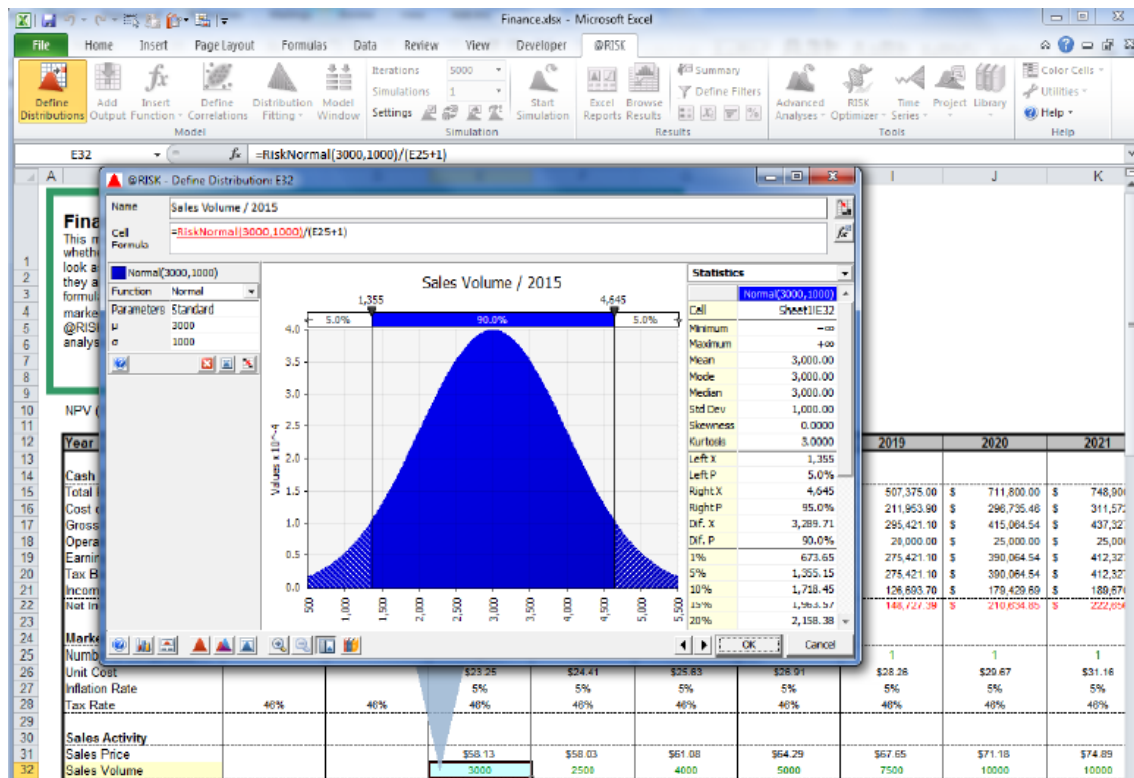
Finance.xlsx - Microsoft Excel

File | Home | Insert | Page Layout | Formulas | Data | Review | View | Developer | @RISK

Define Distributions | Add Output | Insert Function | Define Correlations | Distribution Fitting | Model Window
Model
Iterations 5000
Simulations 1
Settings
Start Simulation
Simulation
Excel Reports | Browse Results
Summary
Define Filters
Results
Advanced Analyses | RISK Optimizer | Time Series | Project | Library
Tools
Color Cells | Utilities | Help
Help

E32 | $f_x$ =RiskNormal(3000,1000)/(E25+1)

A | I | J | K

@RISK - Define Distribution: E32

Name: Sales Volume / 2015
Cell Formula: =RiskNormal(3000,1000)/(E25+1)

Normal(3000,1000)
Function: Normal
Parameters: Standard
μ: 3000
σ: 1000

Sales Volume / 2015
1,355 | 4,645
5.0% | 90.0% | 5.0%
Values x 10^-4
4.0, 3.5, 3.0, 2.5, 2.0, 1.5, 1.0, 0.5, 0.0
500, 1,000, 1,500, 2,000, 2,500, 3,000, 3,500, 4,000, 4,500, 5,000, 5,500

Statistics
| | Normal(3000,1000) |
|---|---|
| Cell | Sheet1!E32 |
| Minimum | −∞ |
| Maximum | +∞ |
| Mean | 3,000.00 |
| Mode | 3,000.00 |
| Median | 3,000.00 |
| Std Dev | 1,000.00 |
| Skewness | 0.0000 |
| Kurtosis | 3.0000 |
| Left X | 1,355 |
| Left P | 5.0% |
| Right X | 4,645 |
| Right P | 95.0% |
| Dif. X | 3,289.71 |
| Dif. P | 90.0% |
| 1% | 673.65 |
| 5% | 1,355.15 |
| 10% | 1,718.45 |
| 15% | 1,963.57 |
| 20% | 2,158.38 |

OK | Cancel

Fina
This m
whethe
look a
they a
formul
marke
@RISI
analys

NPV (

| Year | | | | | | 2019 | 2020 | 2021 |
|---|---|---|---|---|---|---|---|---|
| Cash | | | | | | | | |
| Total I | | | | | | 507,375.00 | $ 711,800.00 | $ 748,90 |
| Cost | | | | | | 211,953.90 | $ 296,735.46 | $ 311,57 |
| Gross | | | | | | 295,421.10 | $ 415,064.54 | $ 437,32 |
| Opera | | | | | | 20,000.00 | $ 25,000.00 | $ 25,00 |
| Earnin | | | | | | 275,421.10 | $ 390,064.54 | $ 412,32 |
| Tax B | | | | | | 275,421.10 | $ 390,064.54 | $ 412,32 |
| Incom | | | | | | 126,693.70 | $ 179,429.69 | $ 189,67 |
| Net In | | | | | | 148,727.39 | $ 210,634.85 | $ 222,65 |
| Marke | | | | | | | | |
| Numb | | | | | | 1 | 1 | 1 |
| Unit Cost | | | $23.25 | $24.41 | $25.63 | $26.91 | $28.26 | $29.67 | $31.16 |
| Inflation Rate | | | 5% | 5% | 5% | 5% | 5% | 5% | 5% |
| Tax Rate | 46% | 46% | 46% | 46% | 46% | 46% | 46% | 46% | 46% |
| Sales Activity | | | | | | | | |
| Sales Price | | | $58.13 | $58.03 | $61.08 | $64.29 | $67.65 | $71.18 | $74.89 |
| Sales Volume | | | 3000 | 2500 | 4000 | 5000 | 7500 | 10000 | 10000 |